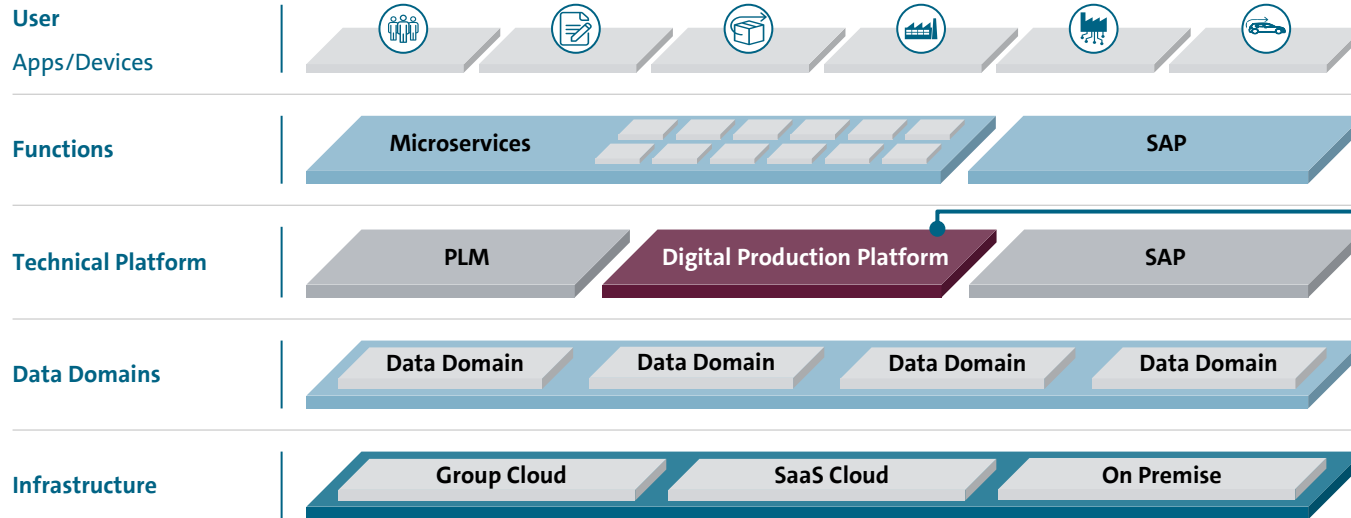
User
Apps/Devices

Functions

Microservices

SAP

Technical Platform

PLM

Digital Production Platform

SAP

Data Domains

Data Domain

Data Domain

Data Domain

Data Domain

Infrastructure

Group Cloud

SaaS Cloud

On Premise